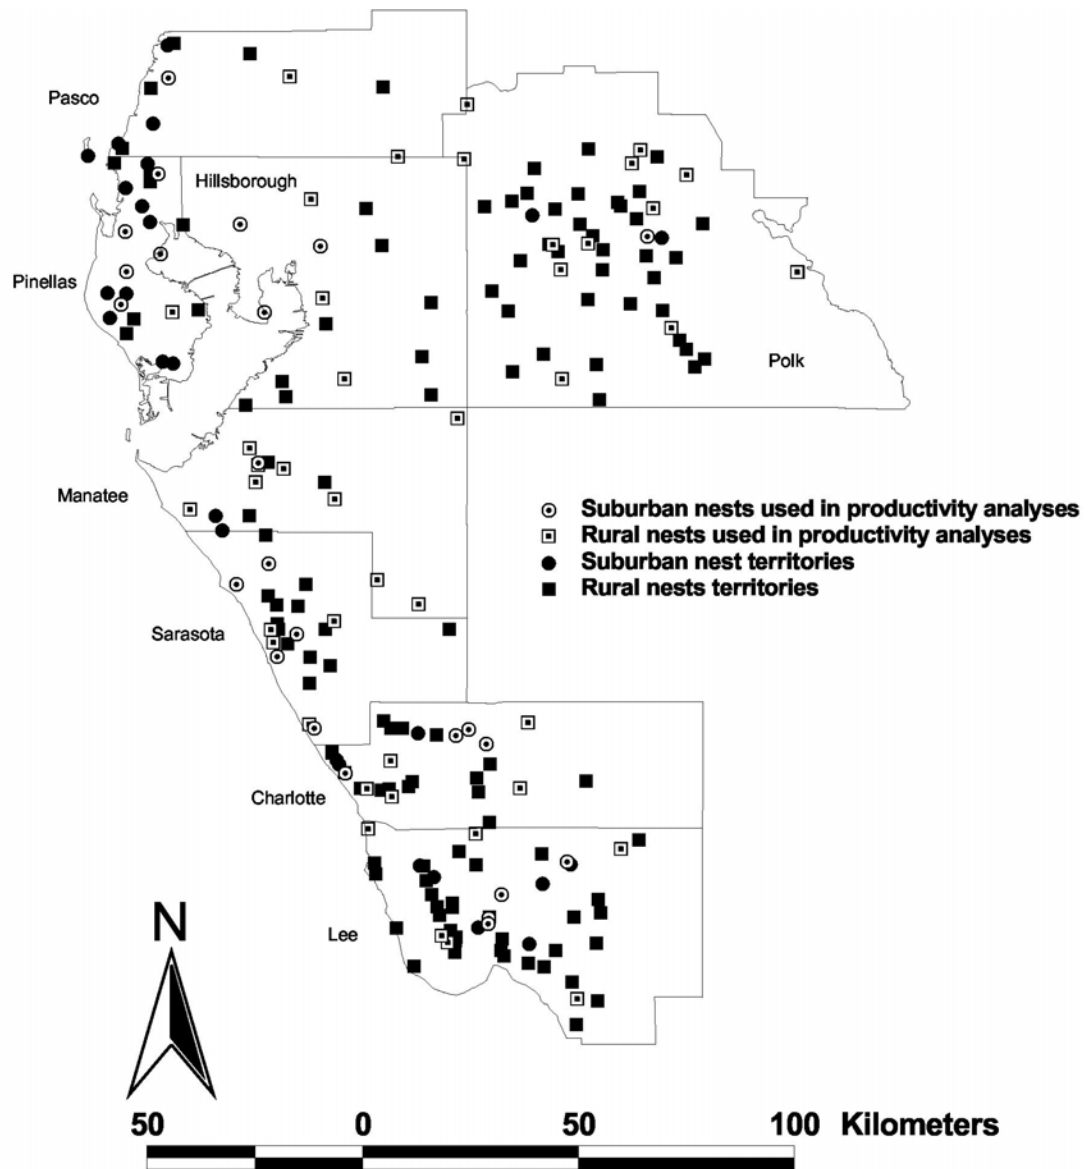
Pasco
Hillsborough
Pinellas
Polk
Manatee
Sarasota
Charlotte
Lee

Suburban nests used in productivity analyses
Rural nests used in productivity analyses
Suburban nest territories
Rural nests territories

N

50 0 50 100 Kilometers